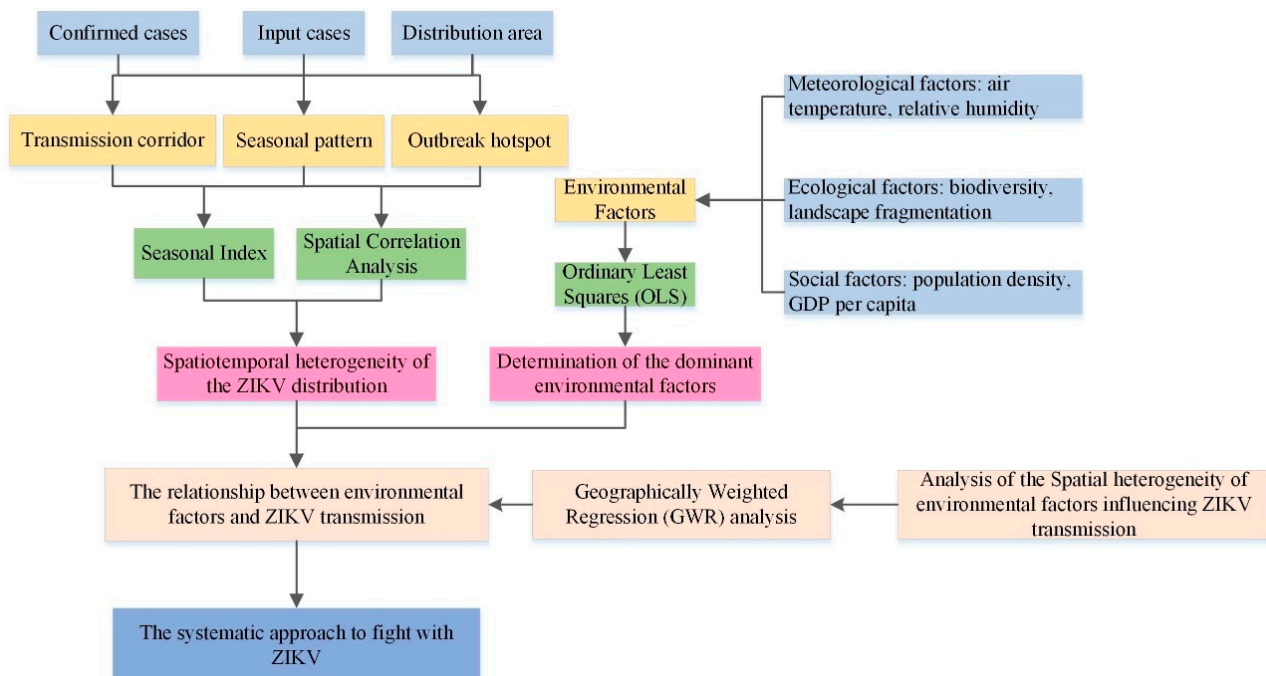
Confirmed cases

Input cases

Distribution area

Transmission corridor

Seasonal pattern

Outbreak hotspot

Meteorological factors: air temperature, relative humidity

Environmental Factors

Ecological factors: biodiversity, landscape fragmentation

Social factors: population density, GDP per capita

Seasonal Index

Spatial Correlation Analysis

Ordinary Least Squares (OLS)

Spatiotemporal heterogeneity of the ZIKV distribution

Determination of the dominant environmental factors

The relationship between environmental factors and ZIKV transmission

Geographically Weighted Regression (GWR) analysis

Analysis of the Spatial heterogeneity of environmental factors influencing ZIKV transmission

The systematic approach to fight with ZIKV